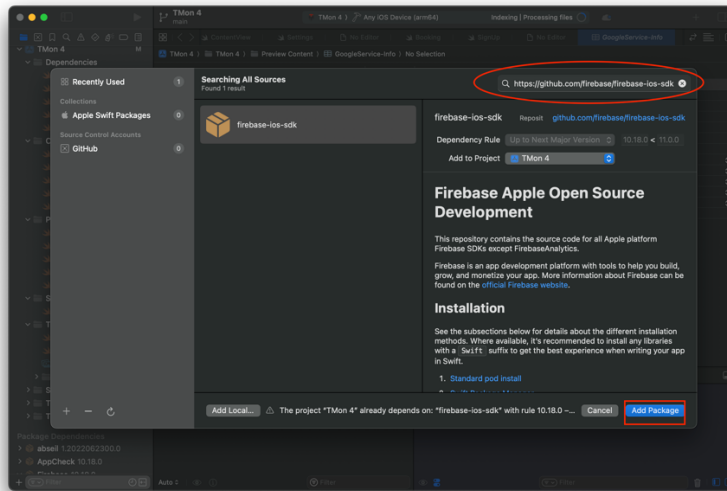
TMon 4
main

TMon 4 〉 Any iOS Device (arm64)

Indexing | Processing files

ContentView Settings No Editor Booking SignUp No Editor GoogleService-Info

TMon 4 〉 TMon 4 〉 Preview Content 〉 GoogleService-Info 〉 No Selection

TMon 4
Dependencies

Recently Used 1
Collections
Apple Swift Packages 0
Source Control Accounts
GitHub 0

Searching All Sources
Found 1 result

https://github.com/firebase/firebase-ios-sdk

firebase-ios-sdk

firebase-ios-sdk Repository github.com/firebase/firebase-ios-sdk

Dependency Rule Up to Next Major Version 10.18.0 < 11.0.0
Add to Project TMon 4

Firebase Apple Open Source Development

This repository contains the source code for all Apple platform Firebase SDKs except FirebaseAnalytics.

Firebase is an app development platform with tools to help you build, grow, and monetize your app. More information about Firebase can be found on the official Firebase website.

Installation

See the subsections below for details about the different installation methods. Where available, it's recommended to install any libraries with a Swift suffix to get the best experience when writing your app in Swift.

1. Standard pod install

Add Local... ⚠ The project "TMon 4" already depends on: "firebase-ios-sdk" with rule 10.18.0 –... Cancel Add Package

Package Dependencies
abseil 1.2022062300.0
AppCheck 10.18.0

Filter
Auto
Filter